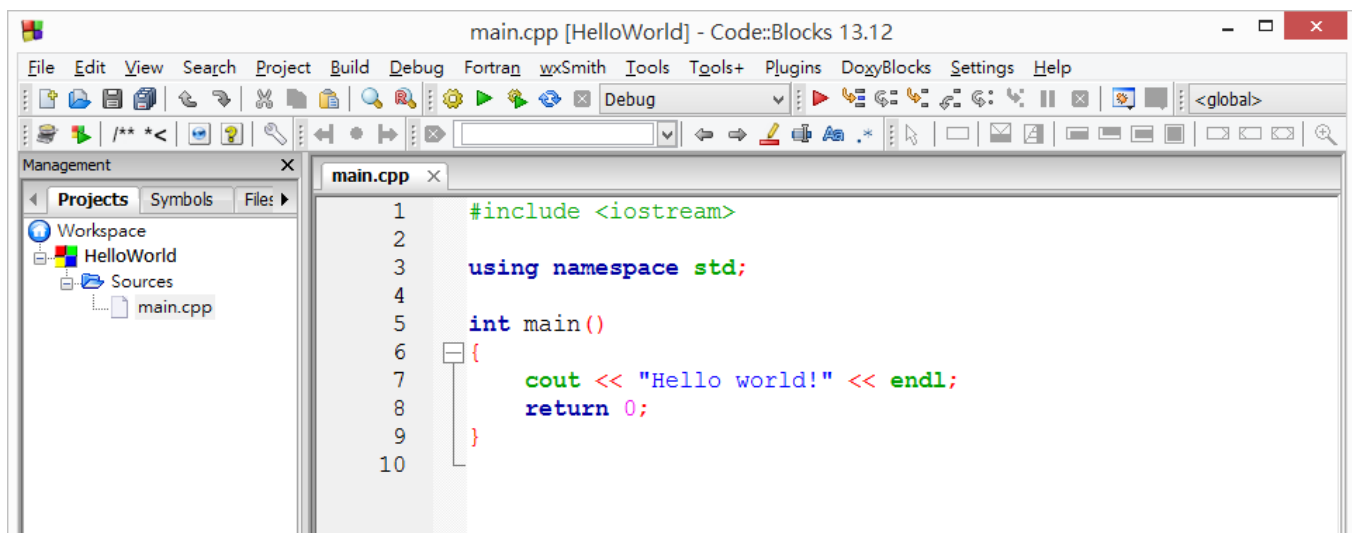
main.cpp [HelloWorld] - Code::Blocks 13.12

File Edit View Search Project Build Debug Fortran wxSmith Tools Tools+ Plugins DoxyBlocks Settings Help

Debug

<global>

/** *<

Management

Projects Symbols Files

Workspace
HelloWorld
Sources
main.cpp

main.cpp

1 #include <iostream>
2
3 using namespace std;
4
5 int main()
6 {
7 cout << "Hello world!" << endl;
8 return 0;
9 }
10